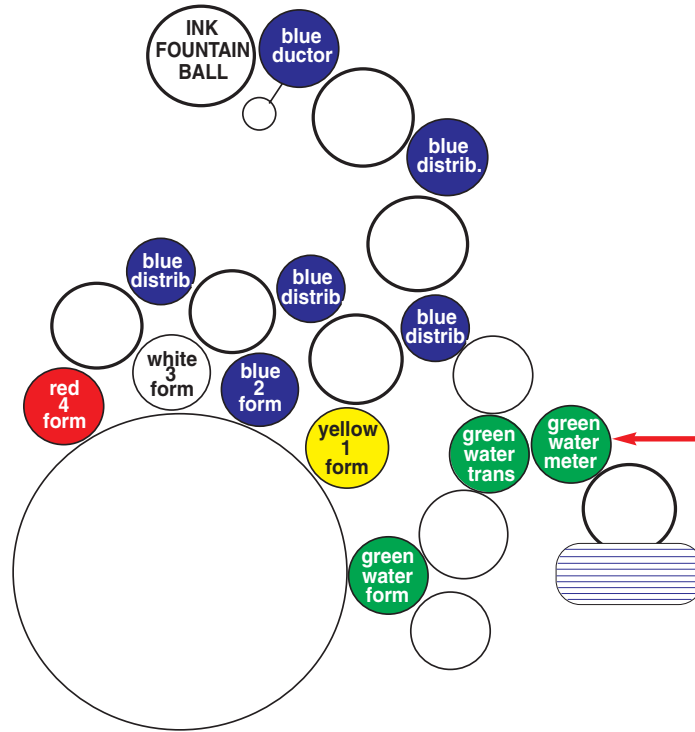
INK FOUNTAIN BALL

blue ductor

blue distrib.

blue distrib.

blue distrib.

blue distrib.

white 3 form

blue 2 form

red 4 form

yellow 1 form

green water trans

green water meter

green water form